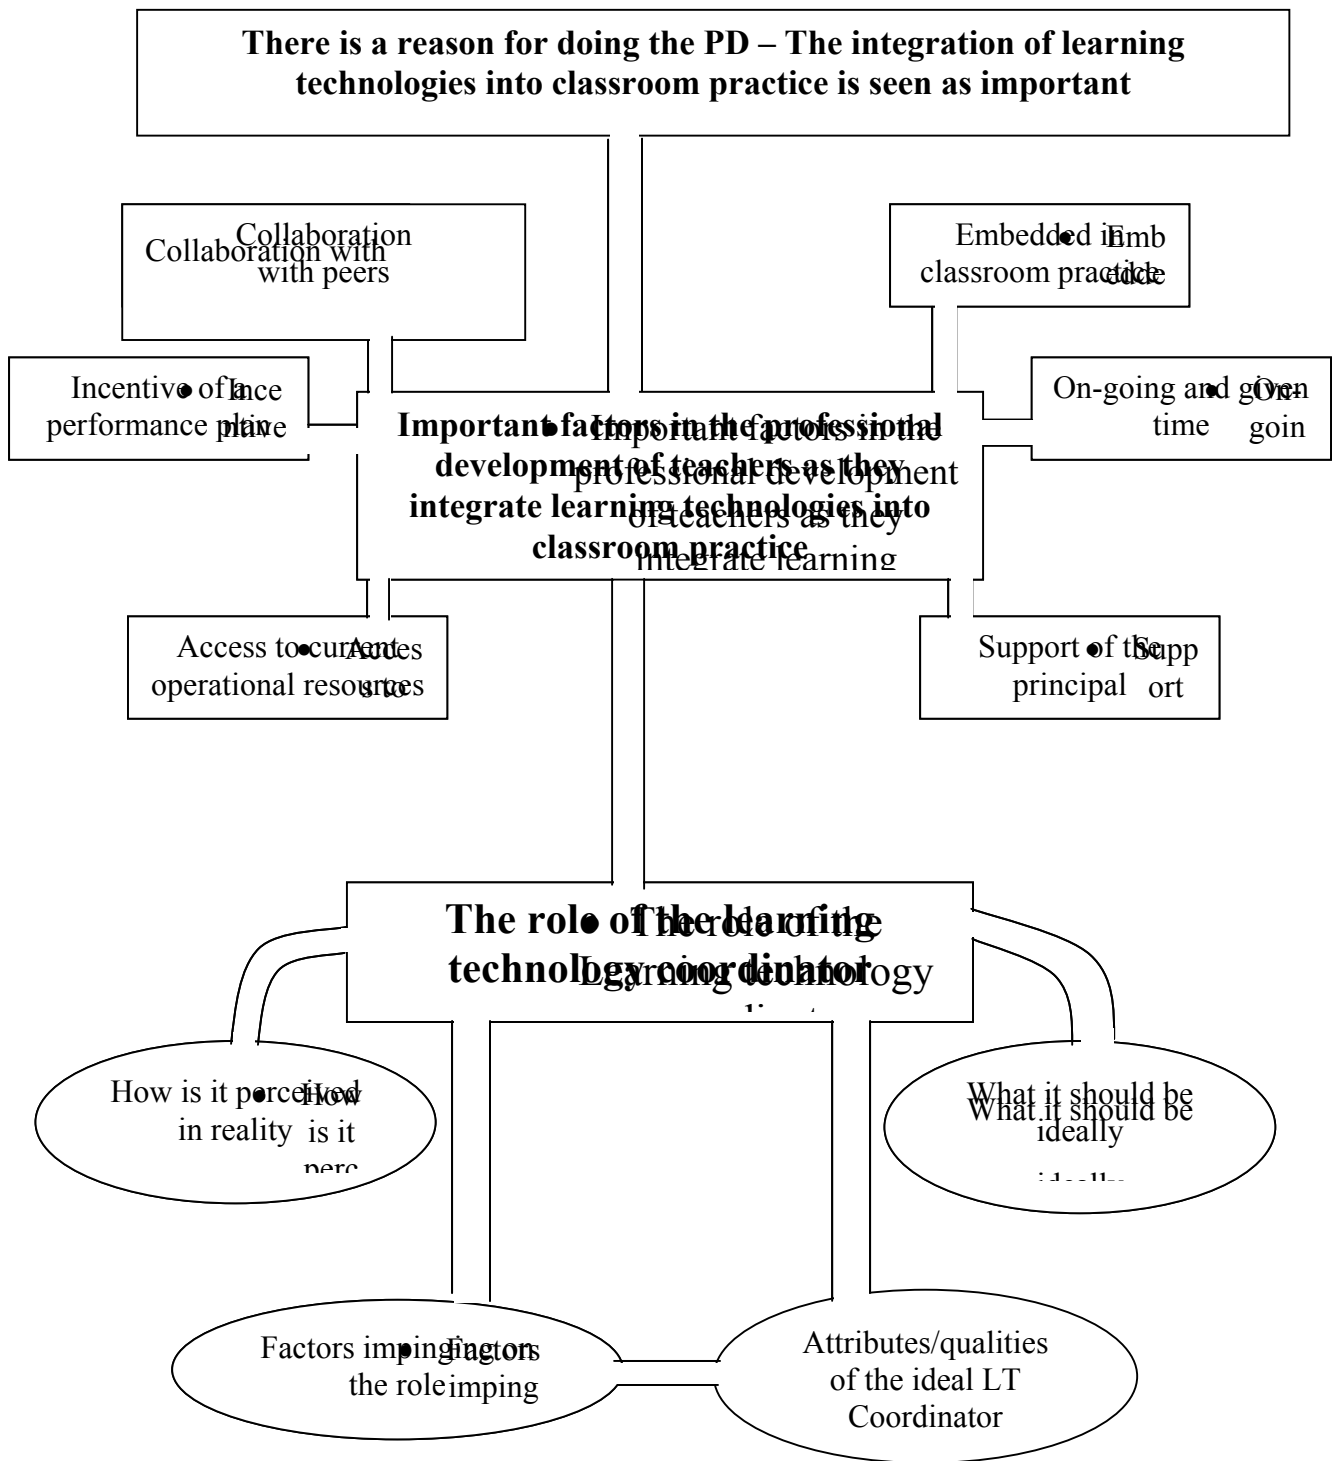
There is a reason for doing the PD – The integration of learning technologies into classroom practice is seen as important

Collaboration with peers

Embedded in classroom practice

Incentive of a performance plan

On-going and given time

Important factors in the professional development of teachers as they integrate learning technologies into classroom practice

Access to current operational resources

Support of the principal

The role of the learning technology coordinator

How is it perceived in reality

What it should be ideally

Factors impinging on the role

Attributes/qualities of the ideal LT Coordinator